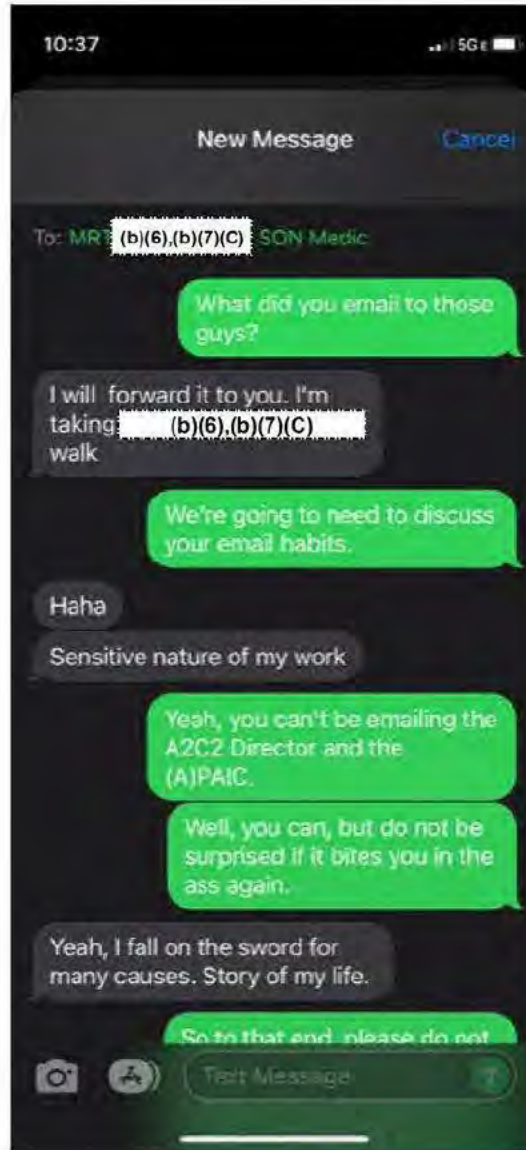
10:37

5GE

New Message

Cancel

To: MRT (b)(6),(b)(7)(C) SON Medic

What did you email to those guys?

I will forward it to you. I'm taking (b)(6),(b)(7)(C) walk

We're going to need to discuss your email habits.

Haha

Sensitive nature of my work

Yeah, you can't be emailing the A2C2 Director and the (A)PAIC.

Well, you can, but do not be surprised if it bites you in the ass again.

Yeah, I fall on the sword for many causes. Story of my life.

So to that end, please do not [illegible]

Text Message